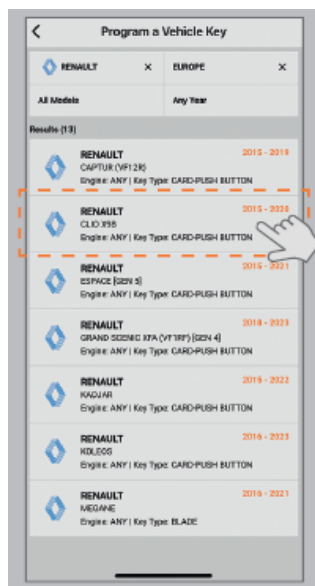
Program a Vehicle Key

RENAULT ×
EUROPE ×
All Models
Any Year

Results (13)

RENAULT
CAPTUR (VF12R)
Engine: ANY | Key Type: CARD-PUSH BUTTON
2015 - 2019

RENAULT
CLIO X98
Engine: ANY | Key Type: CARD-PUSH BUTTON
2015 - 2020

RENAULT
ESPACE [GEN 5]
Engine: ANY | Key Type: CARD-PUSH BUTTON
2015 - 2021

RENAULT
GRAND SCENIC XFA (VF1RF) [GEN 4]
Engine: ANY | Key Type: CARD-PUSH BUTTON
2018 - 2023

RENAULT
KADJAR
Engine: ANY | Key Type: CARD-PUSH BUTTON
2015 - 2022

RENAULT
KOLEOS
Engine: ANY | Key Type: CARD-PUSH BUTTON
2016 - 2023

RENAULT
MEGANE
Engine: ANY | Key Type: BLADE
2016 - 2021